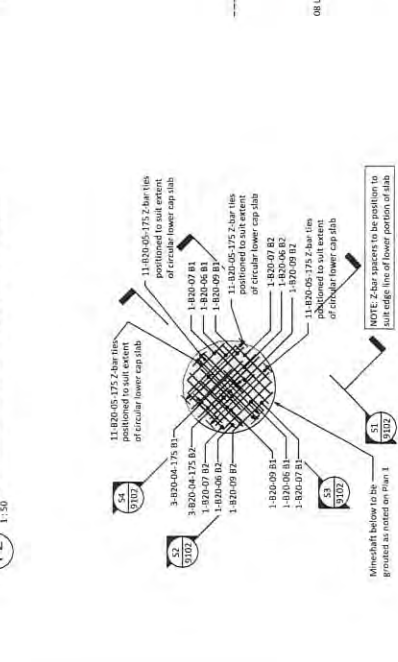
1:50

11-B20-05-175 Z-bar ties positioned to suit extent of circular lower cap slab

11-B20-05-175 Z-bar ties positioned to suit extent of circular lower cap slab

1-B20-07 B1
1-B20-06 B1
1-B20-09 B1

11-B20-05-175 Z-bar ties positioned to suit extent of circular lower cap slab

1-B20-07 B2
1-B20-06 B2
1-B20-09 B2

11-B20-05-175 Z-bar ties positioned to suit extent of circular lower cap slab

S4
9102

3-B20-04-175 B1
3-B20-04-175 B2
1-B20-07 B2
1-B20-06 B2
1-B20-09 B2

S2
9102

1-B20-09 B1
1-B20-06 B1
1-B20-07 B1

S3
9102

S1
9102

Mineshaft below to be grouted as noted on Plan 1

NOTE: Z-bar spacers to be position to suit edge line of lower portion of slab

08